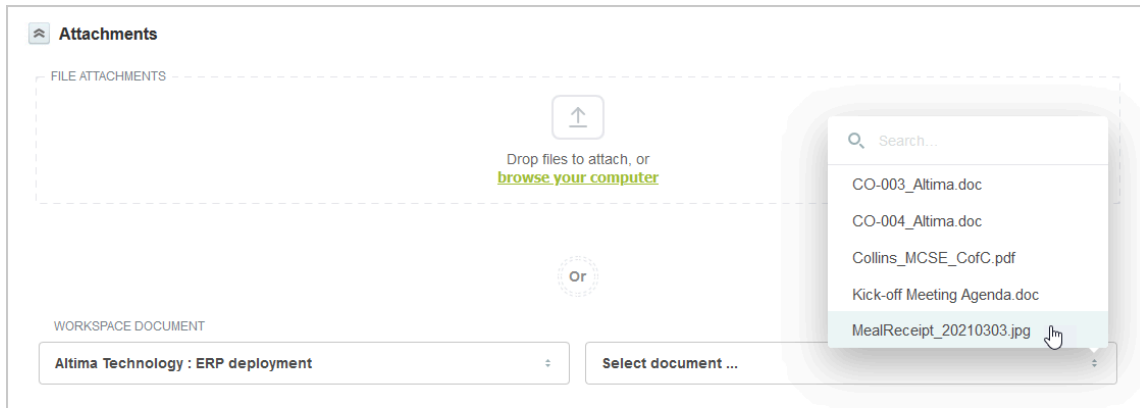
Attachments

FILE ATTACHMENTS

Drop files to attach, or browse your computer

Or

WORKSPACE DOCUMENT

Altima Technology : ERP deployment

Select document ...

Search...

CO-003_Altima.doc

CO-004_Altima.doc

Collins_MCSE_CofC.pdf

Kick-off Meeting Agenda.doc

MealReceipt_20210303.jpg